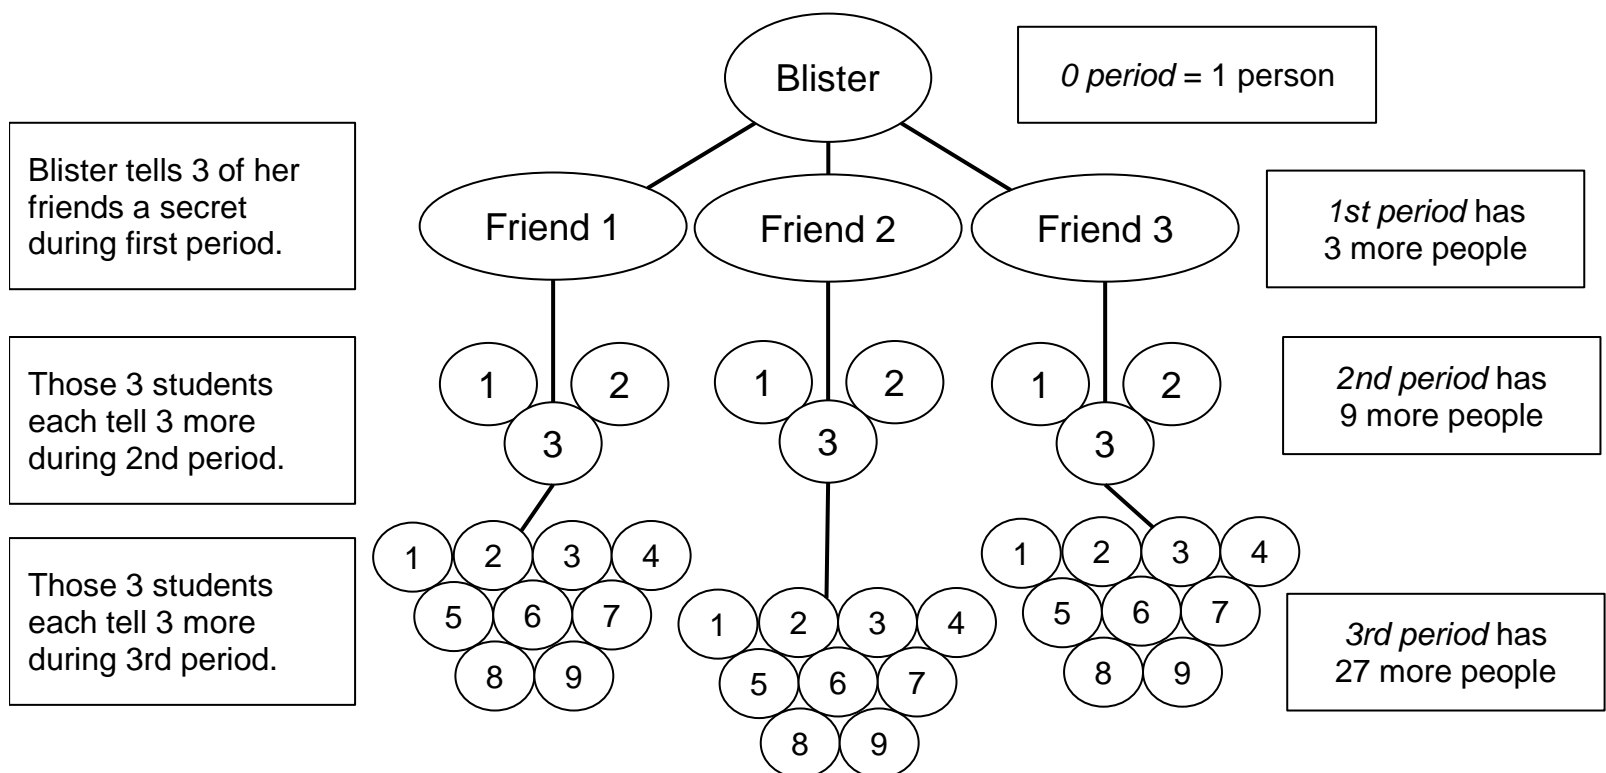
Blister

*0 period* = 1 person

Blister tells 3 of her friends a secret during first period.

Friend 1
Friend 2
Friend 3

*1st period* has 3 more people

Those 3 students each tell 3 more during 2nd period.

1 2 3
1 2 3
1 2 3

*2nd period* has 9 more people

Those 3 students each tell 3 more during 3rd period.

1 2 3 4 5 6 7 8 9
1 2 3 4 5 6 7 8 9
1 2 3 4 5 6 7 8 9

*3rd period* has 27 more people